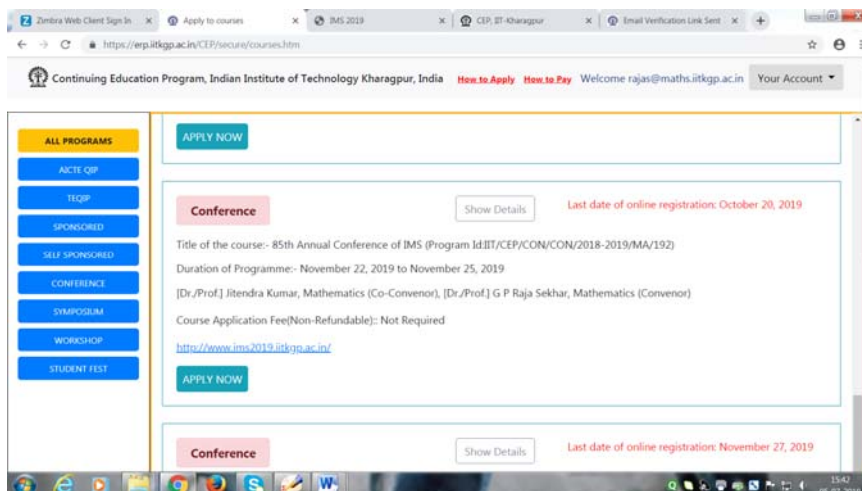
Zimbra Web Client Sign In ×
Apply to courses ×
IMS 2019 ×
CEP, IIT-Kharagpur ×
Email Verification Link Sent ×
+

https://erp.iitkgp.ac.in/CEP/secure/courses.htm

Continuing Education Program, Indian Institute of Technology Kharagpur, India How to Apply How to Pay Welcome rajas@maths.iitkgp.ac.in Your Account

ALL PROGRAMS
AICTE QIP
TEQIP
SPONSORED
SELF SPONSORED
CONFERENCE
SYMPOSIUM
WORKSHOP
STUDENT FEST

APPLY NOW

Conference
Show Details
Last date of online registration: October 20, 2019

Title of the course:- 85th Annual Conference of IMS (Program Id:IIT/CEP/CON/CON/2018-2019/MA/192)

Duration of Programme:- November 22, 2019 to November 25, 2019

[Dr./Prof.] Jitendra Kumar, Mathematics (Co-Convenor), [Dr./Prof.] G P Raja Sekhar, Mathematics (Convenor)

Course Application Fee(Non-Refundable):: Not Required

http://www.ims2019.iitkgp.ac.in/

APPLY NOW

Conference
Show Details
Last date of online registration: November 27, 2019

15:42